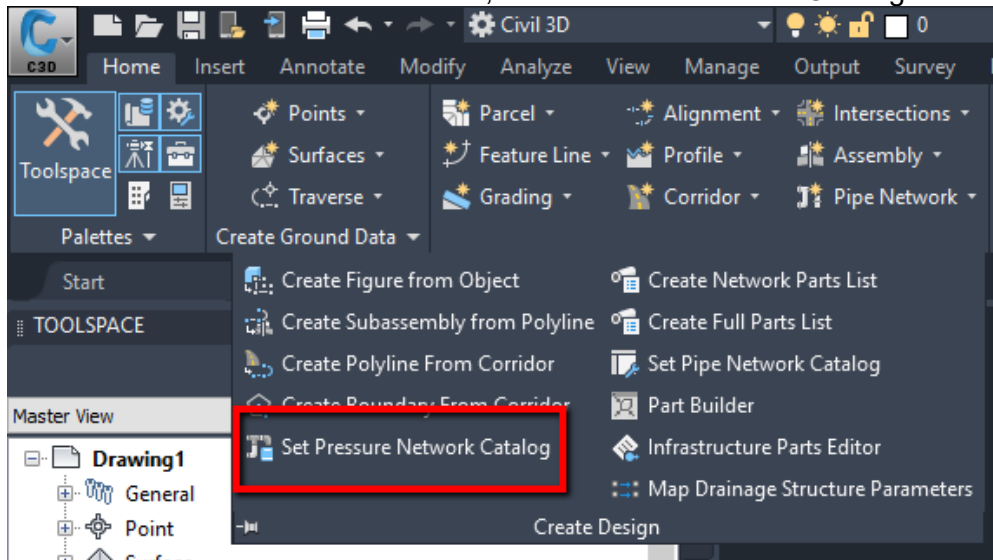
C3D

Civil 3D

0

Home Insert Annotate Modify Analyze View Manage Output Survey

Toolspace

Palettes

Points

Surfaces

Traverse

Create Ground Data

Parcel

Feature Line

Grading

Alignment

Profile

Corridor

Intersections

Assembly

Pipe Network

Start

TOOLSPACE

Master View

Drawing1

General

Point

Create Figure from Object

Create Subassembly from Polyline

Create Polyline From Corridor

Create Boundary From Corridor

Set Pressure Network Catalog

Create Network Parts List

Create Full Parts List

Set Pipe Network Catalog

Part Builder

Infrastructure Parts Editor

Map Drainage Structure Parameters

Create Design